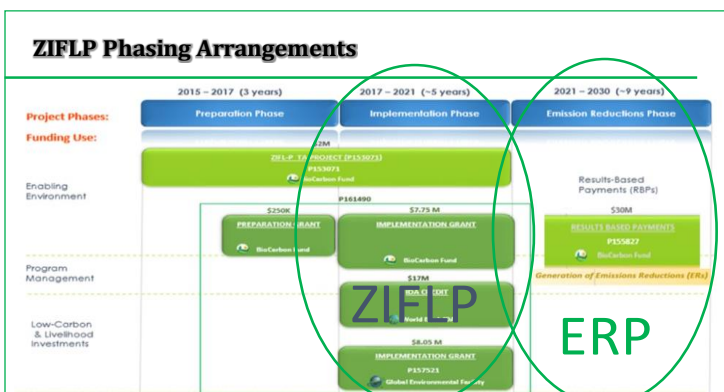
ZIFLP Phasing Arrangements

2015 – 2017 (3 years)

2017 – 2021 (~5 years)

2021 – 2030 (~9 years)

Project Phases:

Preparation Phase

Implementation Phase

Emission Reductions Phase

Funding Use:

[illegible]2M

ZIFL-P TA PROJECT (P153071)

P153071

BioCarbon Fund

Enabling Environment

Results-Based Payments (RBPs)

P161490

$250K

$7.75 M

$30M

PREPARATION GRANT

IMPLEMENTATION GRANT

RESULTS BASED PAYMENTS

P155827

BioCarbon Fund

BioCarbon Fund

BioCarbon Fund

Program Management

Generation of Emissions Reductions (ERs)

$17M

IDA CREDIT

ZIFLP

World B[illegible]

ERP

Low-Carbon & Livelihood Investments

$8.05 M

IMPLEMENTATION GRANT

P157521

Global Environmental Facility